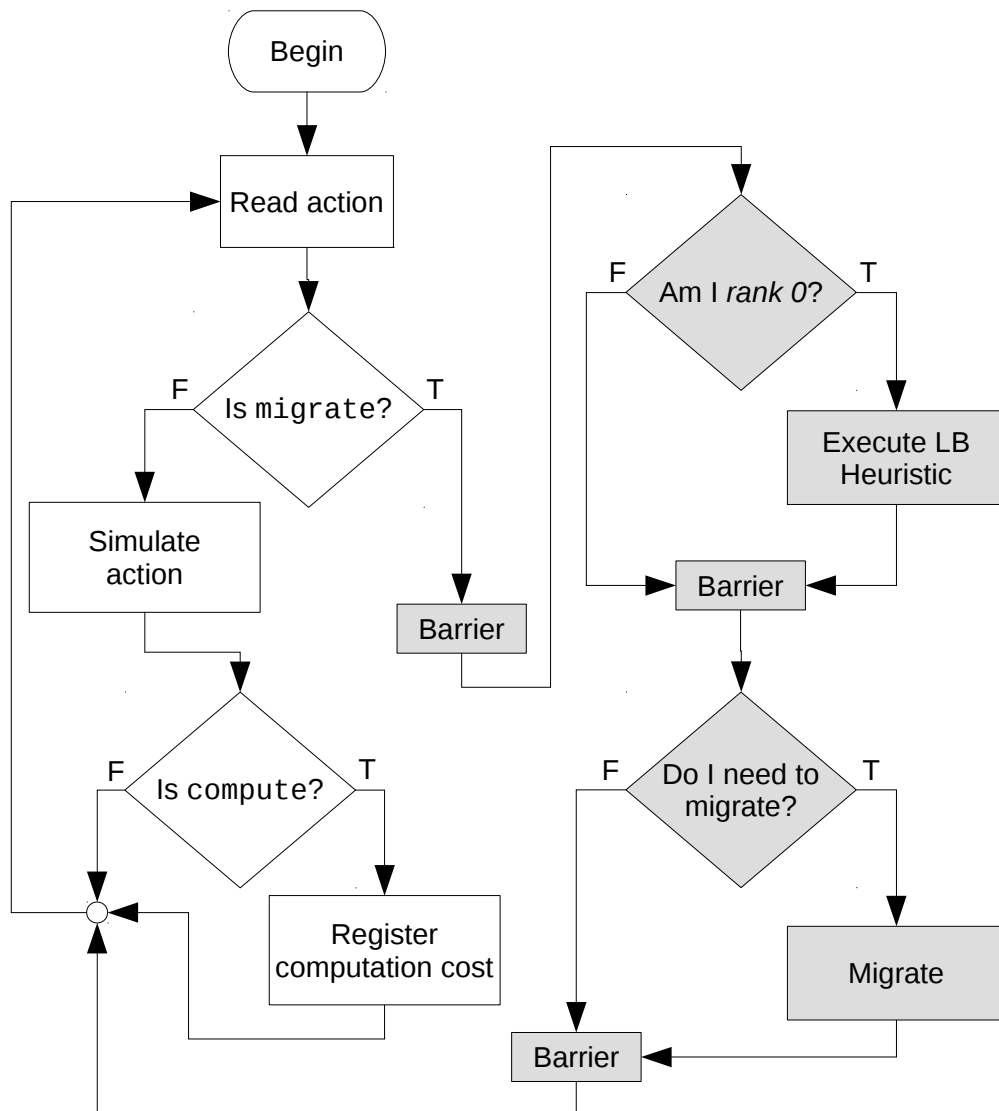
Begin

Read action

F
Is migrate?
T

Simulate action

Barrier

F
Is compute?
T

Register computation cost

F
Am I *rank 0*?
T

Execute LB Heuristic

Barrier

F
Do I need to migrate?
T

Migrate

Barrier